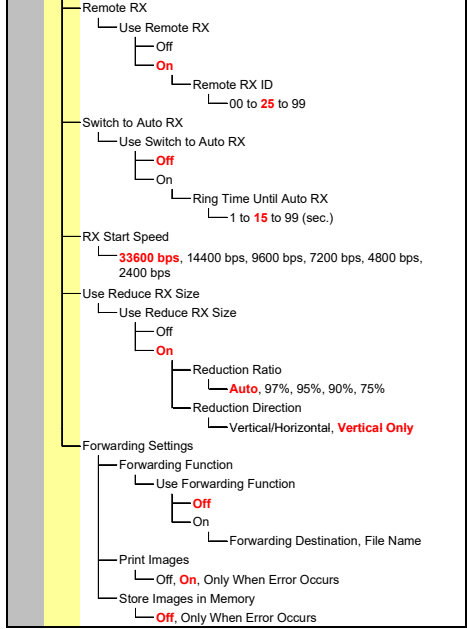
Remote RX
Use Remote RX
Off
On
Remote RX ID
00 to 25 to 99
Switch to Auto RX
Use Switch to Auto RX
Off
On
Ring Time Until Auto RX
1 to 15 to 99 (sec.)
RX Start Speed
33600 bps, 14400 bps, 9600 bps, 7200 bps, 4800 bps, 2400 bps
Use Reduce RX Size
Use Reduce RX Size
Off
On
Reduction Ratio
Auto, 97%, 95%, 90%, 75%
Reduction Direction
Vertical/Horizontal, Vertical Only
Forwarding Settings
Forwarding Function
Use Forwarding Function
Off
On
Forwarding Destination, File Name
Print Images
Off, On, Only When Error Occurs
Store Images in Memory
Off, Only When Error Occurs